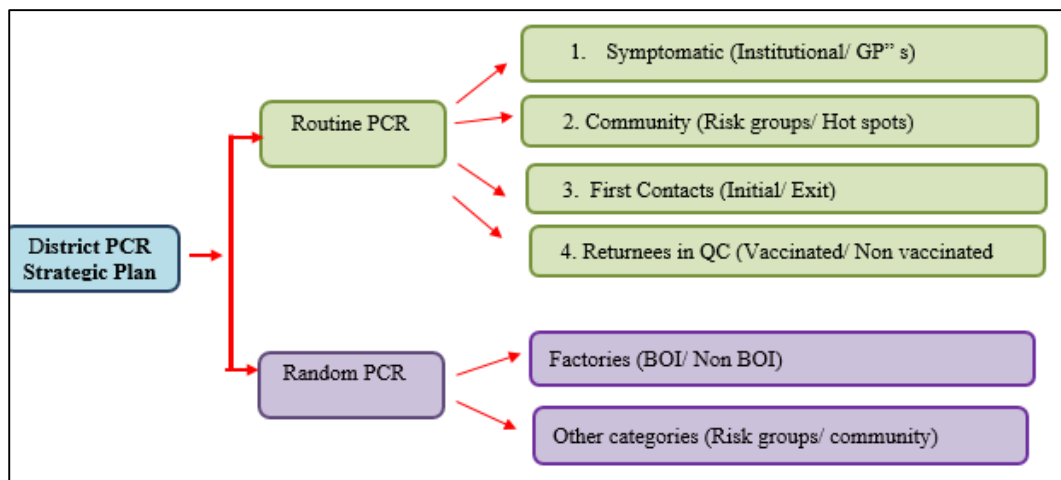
District PCR Strategic Plan

Routine PCR

1. Symptomatic (Institutional/ GP” s)

2. Community (Risk groups/ Hot spots)

3. First Contacts (Initial/ Exit)

4. Returnees in QC (Vaccinated/ Non vaccinated

Random PCR

Factories (BOI/ Non BOI)

Other categories (Risk groups/ community)